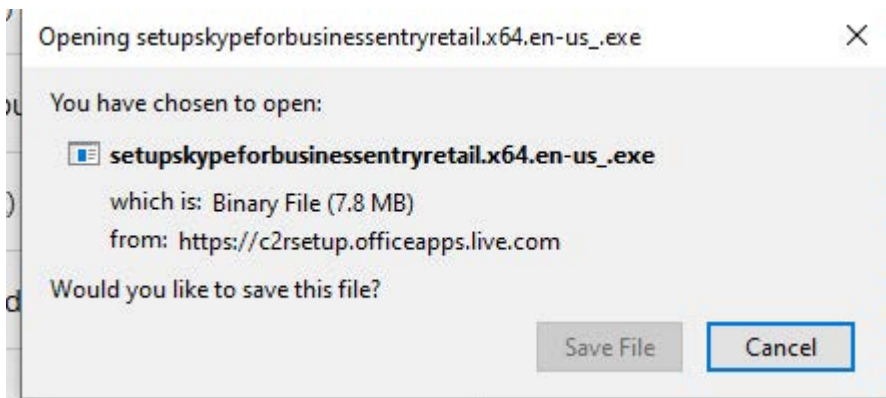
Opening setupskypeforbusinessentryretail.x64.en-us_.exe

×

You have chosen to open:

setupskypeforbusinessentryretail.x64.en-us_.exe

which is: Binary File (7.8 MB)

from: https://c2rsetup.officeapps.live.com

Would you like to save this file?

Save File

Cancel